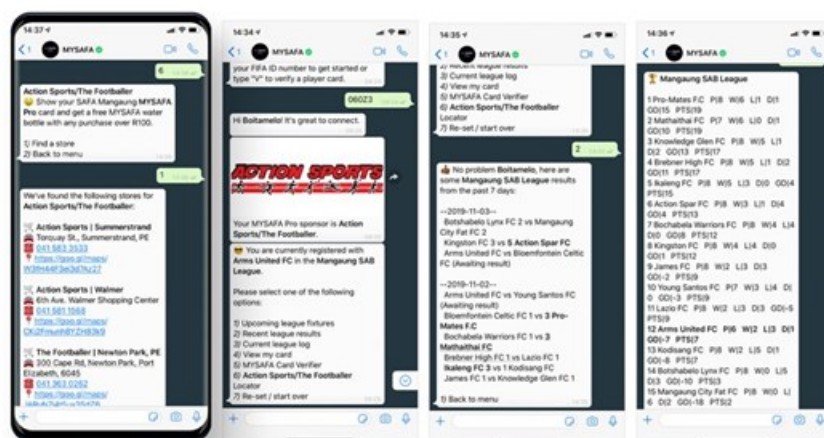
14:37
MYSAFA
6

Action Sports/The Footballer
Show your SAFA Mangaung MYSAFA Pro card and get a free MYSAFA water bottle with any purchase over R100.

1) Find a store
2) Back to menu

1

We've found the following stores for Action Sports/The Footballer:

Action Sports | Summerstrand
Torquay St., Summerstrand, PE
041 583 3533
https://goo.gl/maps/ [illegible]

Action Sports | Walmer
6th Ave. Walmer Shopping Center
041 581 1568
https://goo.gl/maps/ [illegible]

The Footballer | Newton Park, PE
200 Cape Rd, Newton Park, Port Elizabeth, 6045
041 363 0262
https://goo.gl/maps/ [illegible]

14:34
MYSAFA
type your FIFA ID number to get started or type "V" to verify a player card.

060Z3

Hi Boitamelo! It's great to connect.

ACTION SPORTS

Your MYSAFA Pro sponsor is Action Sports/The Footballer.

You are currently registered with Arms United FC in the Mangaung SAB League.

Please select one of the following options:

1) Upcoming league fixtures
2) Recent league results
3) Current league log
4) View my card
5) MYSAFA Card Verifier
6) Action Sports/The Footballer Locator
7) Re-set / start over

14:35
MYSAFA
2) Recent league results
3) Current league log
4) View my card
5) MYSAFA Card Verifier
6) Action Sports/The Footballer Locator
7) Re-set / start over

2

No problem Boitamelo, here are some Mangaung SAB League results from the past 7 days:

--2019-11-03--
Botshabelo Lynx FC 2 vs Mangaung City Fat FC 2
Kingston FC 3 vs 5 Action Spar FC
Arms United FC vs Bloemfontein Celtic FC (Awaiting result)

--2019-11-02--
Arms United FC vs Young Santos FC (Awaiting result)
Bloemfontein Celtic FC 1 vs 3 Pro-Mates F.C
Bochabela Warriors FC 1 vs 3 Mathaithai FC
Brebner High FC 1 vs Lazio FC 1
Ikaleng FC 3 vs 1 Kodisang FC
James FC 1 vs Knowledge Glen FC 1

1) Back to menu

14:36
MYSAFA
Mangaung SAB League

1 Pro-Mates F.C P|8 W|6 L|1 D|1 GD|15 PTS|19
2 Mathaithai FC P|7 W|6 L|0 D|1 GD|10 PTS|19
3 Knowledge Glen FC P|8 W|5 L|1 D|2 GD|13 PTS|17
4 Brebner High FC P|8 W|5 L|1 D|2 GD|11 PTS|17
5 Ikaleng FC P|8 W|5 L|3 D|0 GD|4 PTS|15
6 Action Spar FC P|8 W|3 L|1 D|4 GD|4 PTS|13
7 Bochabela Warriors FC P|8 W|4 L|4 D|0 GD|8 PTS|12
8 Kingston FC P|8 W|4 L|4 D|0 GD|1 PTS|12
9 James FC P|8 W|2 L|3 D|3 GD|-2 PTS|9
10 Young Santos FC P|7 W|3 L|4 D|0 GD|-3 PTS|9
11 Lazio FC P|8 W|2 L|3 D|3 GD|-5 PTS|9
12 Arms United FC P|6 W|2 L|3 D|1 GD|-7 PTS|7
13 Kodisang FC P|8 W|2 L|5 D|1 GD|-8 PTS|7
14 Botshabelo Lynx FC P|8 W|0 L|5 D|3 GD|-10 PTS|3
15 Mangaung City Fat FC P|8 W|0 L|6 D|2 GD|-18 PTS|2